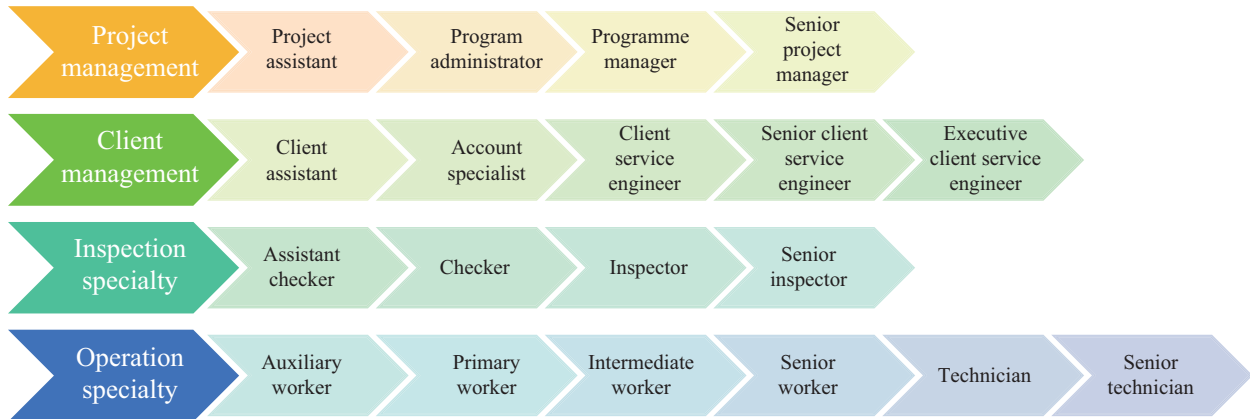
Project management
Project assistant
Program administrator
Programme manager
Senior project manager

Client management
Client assistant
Account specialist
Client service engineer
Senior client service engineer
Executive client service engineer

Inspection specialty
Assistant checker
Checker
Inspector
Senior inspector

Operation specialty
Auxiliary worker
Primary worker
Intermediate worker
Senior worker
Technician
Senior technician